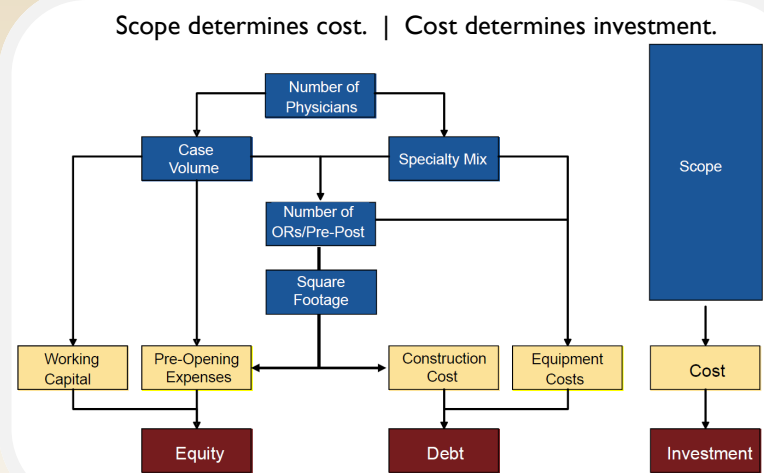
Scope determines cost. | Cost determines investment.

Number of Physicians

Case Volume

Specialty Mix

Number of ORs/Pre-Post

Square Footage

Working Capital

Pre-Opening Expenses

Construction Cost

Equipment Costs

Equity

Debt

Scope

Cost

Investment